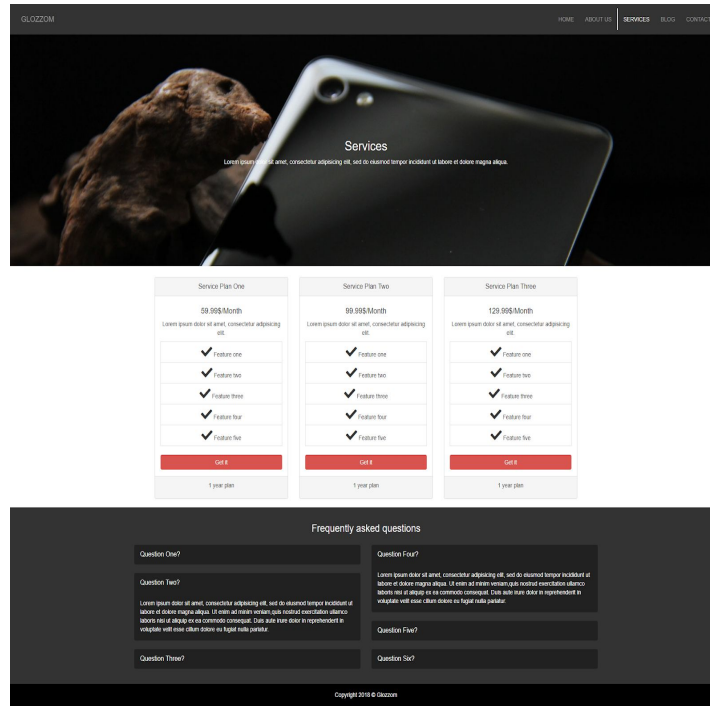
GLOZZOM

HOME ABOUT US SERVICES BLOG CONTACT

Services

Lorem ipsum dolor sit amet, consectetur adipisicing elit, sed do eiusmod tempor incididunt ut labore et dolore magna aliqua.

Service Plan One

59.99$/Month

Lorem ipsum dolor sit amet, consectetur adipisicing elit.

Feature one

Feature two

Feature three

Feature four

Feature five

Get it

1 year plan

Service Plan Two

99.99$/Month

Lorem ipsum dolor sit amet, consectetur adipisicing elit.

Feature one

Feature two

Feature three

Feature four

Feature five

Get it

1 year plan

Service Plan Three

129.99$/Month

Lorem ipsum dolor sit amet, consectetur adipisicing elit.

Feature one

Feature two

Feature three

Feature four

Feature five

Get it

1 year plan

Frequently asked questions

Question One?

Question Two?

Lorem ipsum dolor sit amet, consectetur adipisicing elit, sed do eiusmod tempor incididunt ut labore et dolore magna aliqua. Ut enim ad minim veniam,quis nostrud exercitation ullamco laboris nisi ut aliquip ex ea commodo consequat. Duis aute irure dolor in reprehenderit in voluptate velit esse cillum dolore eu fugiat nulla pariatur.

Question Three?

Question Four?

Lorem ipsum dolor sit amet, consectetur adipisicing elit, sed do eiusmod tempor incididunt ut labore et dolore magna aliqua. Ut enim ad minim veniam,quis nostrud exercitation ullamco laboris nisi ut aliquip ex ea commodo consequat. Duis aute irure dolor in reprehenderit in voluptate velit esse cillum dolore eu fugiat nulla pariatur.

Question Five?

Question Six?

Copyright 2018 © Glozzom